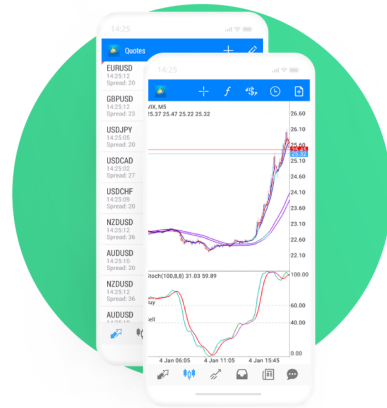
14:25

Quotes

EURUSD
14:25:12
Spread: 20

GBPUSD
14:25:12
Spread: 23

USDJPY
14:25:05
Spread: 20

USDCAD
14:25:02
Spread: 27

USDCHF
14:25:09
Spread: 20

NZDUSD
14:25:12
Spread: 36

AUDUSD
14:25:10
Spread: 28

NZDUSD
14:25:12
Spread: 36

AUDUSD
14:25:10
Spread: 28

14:25

VIX, M5
25.37 25.47 25.22 25.32

26.60
26.10
25.60
25.10
24.60
24.10
23.60
23.10
22.60
22.10

Stoch(100,8,8) 31.03 59.89

100.00
60.00
40.00
0.00

4 Jan 06:05
4 Jan 11:05
4 Jan 15:45